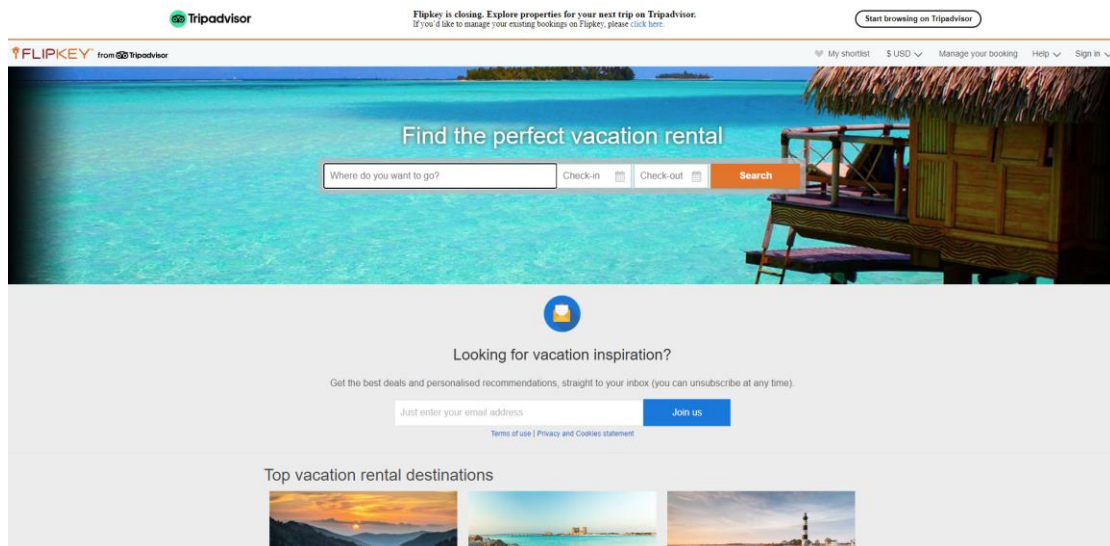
Tripadvisor

Flipkey is closing. Explore properties for your next trip on Tripadvisor.
If you'd like to manage your existing bookings on Flipkey, please click here.

Start browsing on Tripadvisor

FLIPKEY from Tripadvisor

My shortlist $ USD Manage your booking Help Sign in

Find the perfect vacation rental

Where do you want to go? Check-in Check-out Search

Looking for vacation inspiration?

Get the best deals and personalised recommendations, straight to your inbox (you can unsubscribe at any time).

Just enter your email address Join us

Terms of use | Privacy and Cookies statement

Top vacation rental destinations